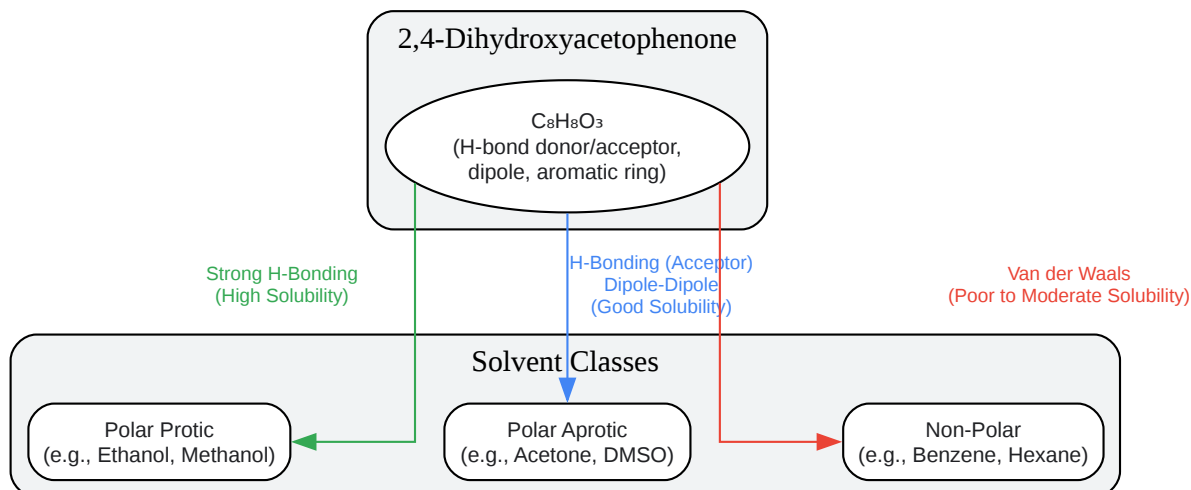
2,4-Dihydroxyacetophenone

$C_8H_8O_3$
(H-bond donor/acceptor, dipole, aromatic ring)

Strong H-Bonding
(High Solubility)

H-Bonding (Acceptor)
Dipole-Dipole
(Good Solubility)

Van der Waals
(Poor to Moderate Solubility)

Solvent Classes

Polar Protic
(e.g., Ethanol, Methanol)

Polar Aprotic
(e.g., Acetone, DMSO)

Non-Polar
(e.g., Benzene, Hexane)